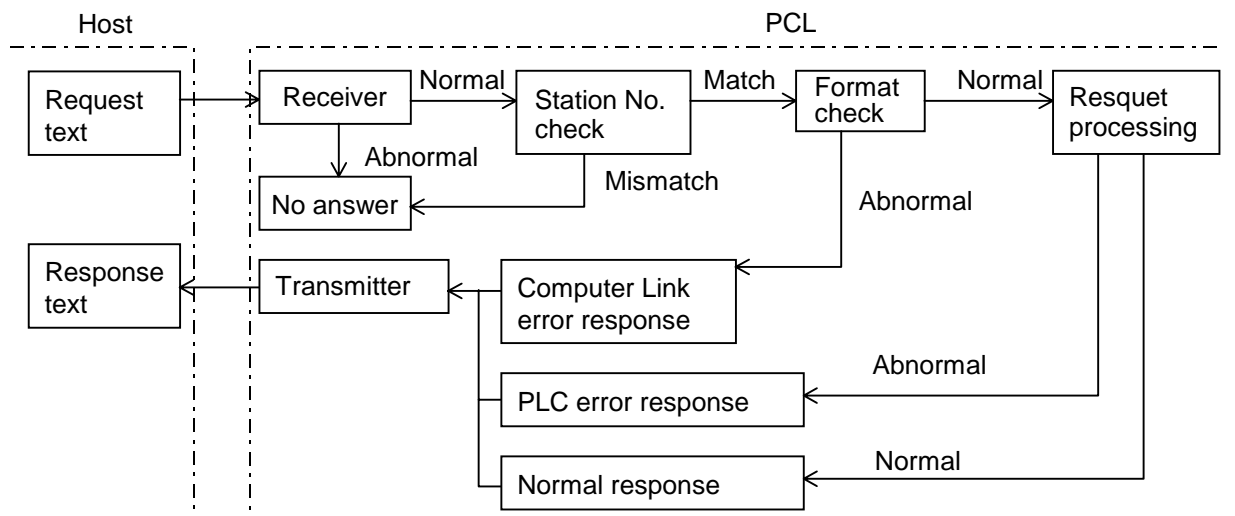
Host

PCL

Request text

Receiver

Normal

Station No. check

Match

Format check

Normal

Resquet processing

Abnormal

Mismatch

No answer

Abnormal

Response text

Transmitter

Computer Link error response

Abnormal

PLC error response

Normal

Normal response